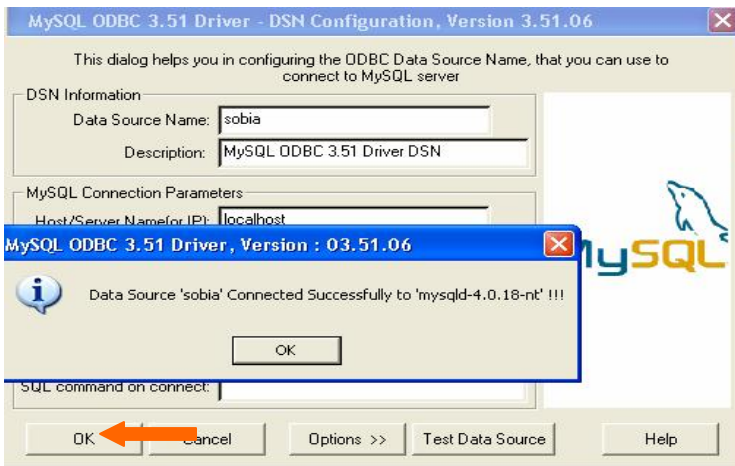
MySQL ODBC 3.51 Driver - DSN Configuration, Version 3.51.06

This dialog helps you in configuring the ODBC Data Source Name, that you can use to connect to MySQL server

DSN Information

Data Source Name: sobia

Description: MySQL ODBC 3.51 Driver DSN

MySQL Connection Parameters

Host/Server Name(or IP): localhost

MySQL ODBC 3.51 Driver, Version : 03.51.06

Data Source 'sobia' Connected Successfully to 'mysqld-4.0.18-nt' !!!

OK

SQL command on connect:

MySQL

OK

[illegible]ancel

Options >>

Test Data Source

Help